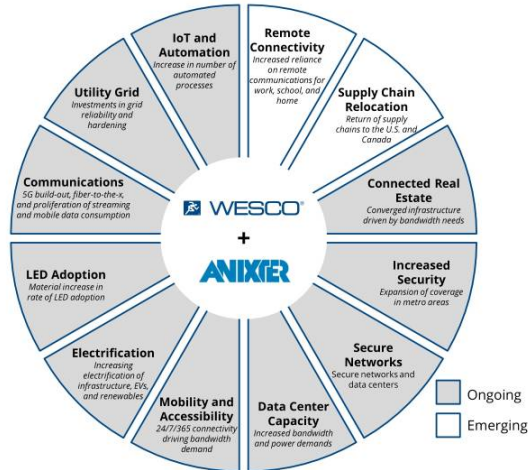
IoT and Automation
Increase in number of automated processes

Remote Connectivity
Increased reliance on remote communications for work, school, and home

Supply Chain Relocation
Return of supply chains to the U.S. and Canada

Connected Real Estate
Converged infrastructure driven by bandwidth needs

Increased Security
Expansion of coverage in metro areas

Secure Networks
Secure networks and data centers

Data Center Capacity
Increased bandwidth and power demands

Mobility and Accessibility
24/7/365 connectivity driving bandwidth demand

Electrification
Increasing electrification of infrastructure, EVs, and renewables

LED Adoption
Material increase in rate of LED adoption

Communications
5G build-out, fiber-to-the-x, and proliferation of streaming and mobile data consumption

Utility Grid
Investments in grid reliability and hardening

WESCO
+
ANIXTER

Ongoing
Emerging